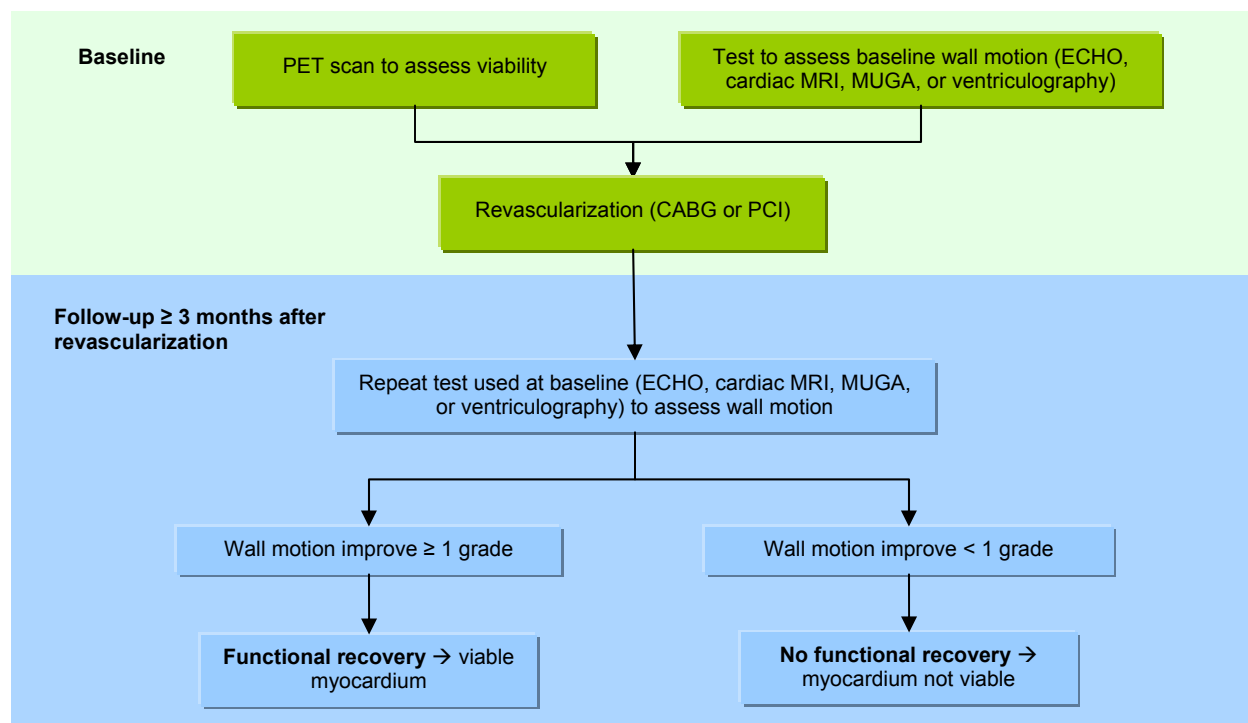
Baseline

PET scan to assess viability

Test to assess baseline wall motion (ECHO, cardiac MRI, MUGA, or ventriculography)

Revascularization (CABG or PCI)

Follow-up ≥ 3 months after revascularization

Repeat test used at baseline (ECHO, cardiac MRI, MUGA, or ventriculography) to assess wall motion

Wall motion improve ≥ 1 grade

Wall motion improve < 1 grade

Functional recovery → viable myocardium

No functional recovery → myocardium not viable